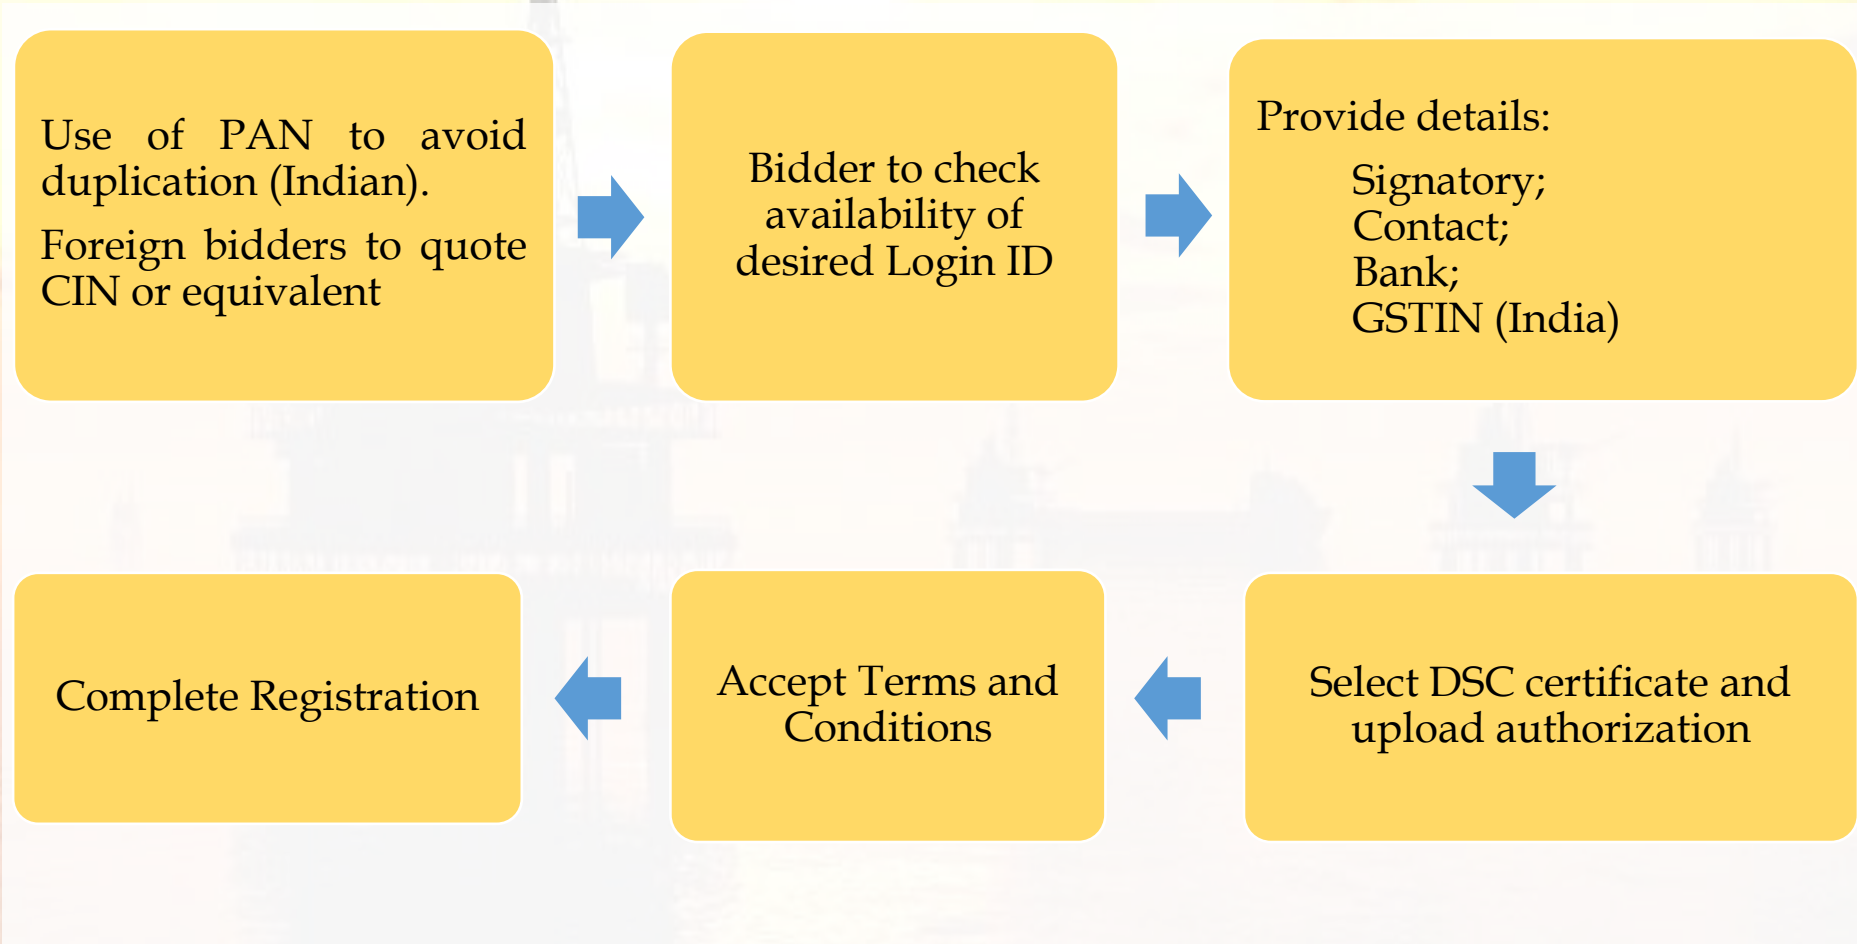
Use of PAN to avoid duplication (Indian).

Foreign bidders to quote CIN or equivalent

Bidder to check availability of desired Login ID

Provide details:

Signatory;
Contact;
Bank;
GSTIN (India)

Select DSC certificate and upload authorization

Accept Terms and Conditions

Complete Registration